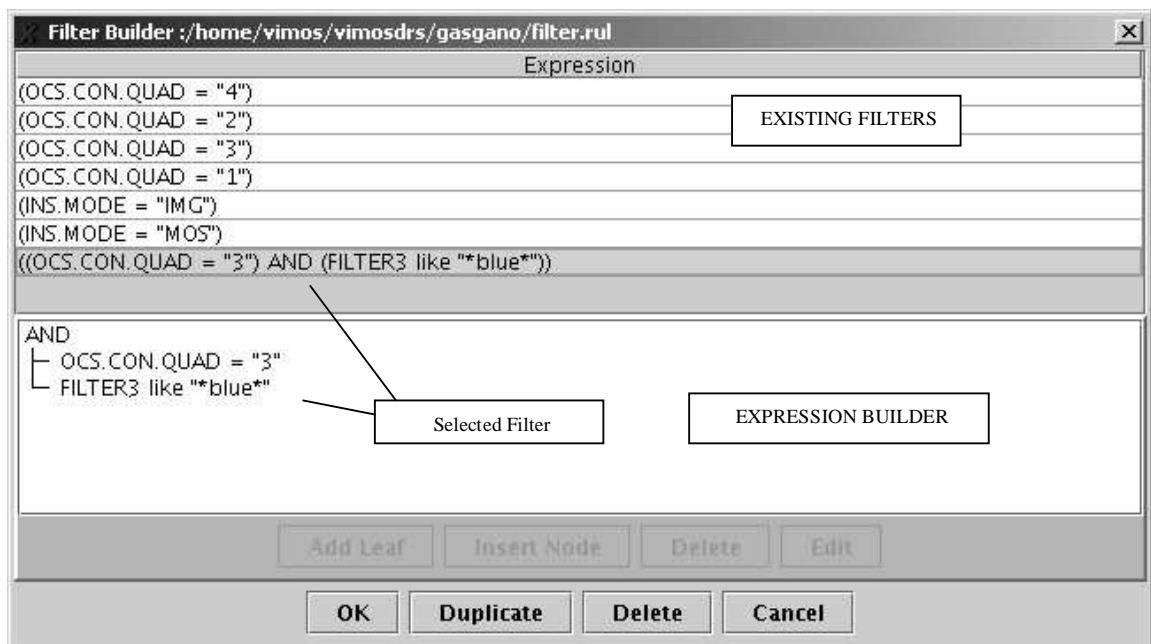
Filter Builder :/home/vimos/vimosdrs/gasgano/filter.rul

Expression

(OCS.CON.QUAD = "4")
(OCS.CON.QUAD = "2")
(OCS.CON.QUAD = "3")
(OCS.CON.QUAD = "1")
(INS.MODE = "IMG")
(INS.MODE = "MOS")
((OCS.CON.QUAD = "3") AND (FILTER3 like "*blue*"))

EXISTING FILTERS

AND
OCS.CON.QUAD = "3"
FILTER3 like "*blue*"

Selected Filter

EXPRESSION BUILDER

Add Leaf
Insert Node
Delete
Edit

OK
Duplicate
Delete
Cancel